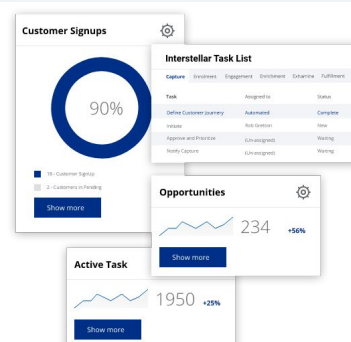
Customer Signups

90%

18 - Customer Signup
2 - Customers in Pending

Show more

Interstellar Task List

Capture Enrollment Engagement Enrichment Extramine Fulfillment

| Task | Assigned to | Status |
|---|---|---|
| Define Customer Journey | Automated | Complete |
| Initiate | Rob Gretton | New |
| Approve and Prioritize | (Un-assigned) | Waiting |
| Notify Capture | (Un-assigned) | Waiting |

Opportunities

234 +56%

Show more

Active Task

1950 +25%

Show more